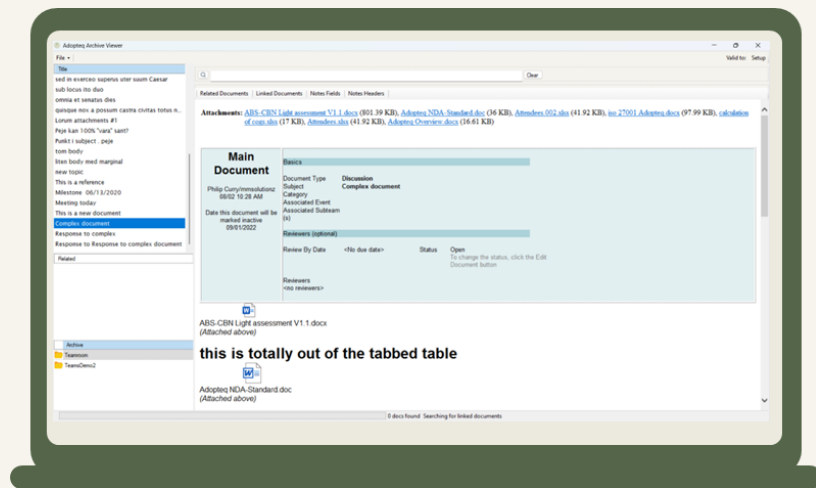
Adopteq Archive Viewer

File ▾

Valid to: Setup

Title

sed in exerceo superus uter suum Caesar
sub locus ito duo
omnia et senatus dies
quisque nox a possum castra civitas totus n...
Lorum attachments #1
Peje kan 100% "vara" sant?
Funkt i subject . peje
tom body
liten body med marginal
new topic
This is a reference
Milestone 06/13/2020
Meeting today
This is a new document
Complex document
Response to complex
Response to Response to complex document

Related

Archive

Teamroom
TeamsDemo2

Clear

Related Documents | Linked Documents | Notes Fields | Notes Headers

Attachments: ABS-CBN Light assessment V1.1.docx (801.39 KB), Adopteq NDA-Standard.doc (36 KB), Attendees 002.xlsx (41.92 KB), iso 27001 Adopteq.docx (97.99 KB), calculation of costs.xlsx (17 KB), Attendees.xlsx (41.92 KB), Adopteq Overview.docx (36.61 KB)

Main Document

Philip Curry/mmsolutionz 08/02 10:28 AM

Date this document will be marked inactive 09/01/2022

Basics

Document Type Discussion
Subject Complex document
Category
Associated Event
Associated Subteam (s)

Reviewers (optional)

Review By Date <No due date> Status Open
To change the status, click the Edit Document button

Reviewers
<no reviewers>

ABS-CBN Light assessment V1.1.docx
(Attached above)

this is totally out of the tabbed table

Adopteq NDA-Standard.doc
(Attached above)

0 docs found Searching for linked documents